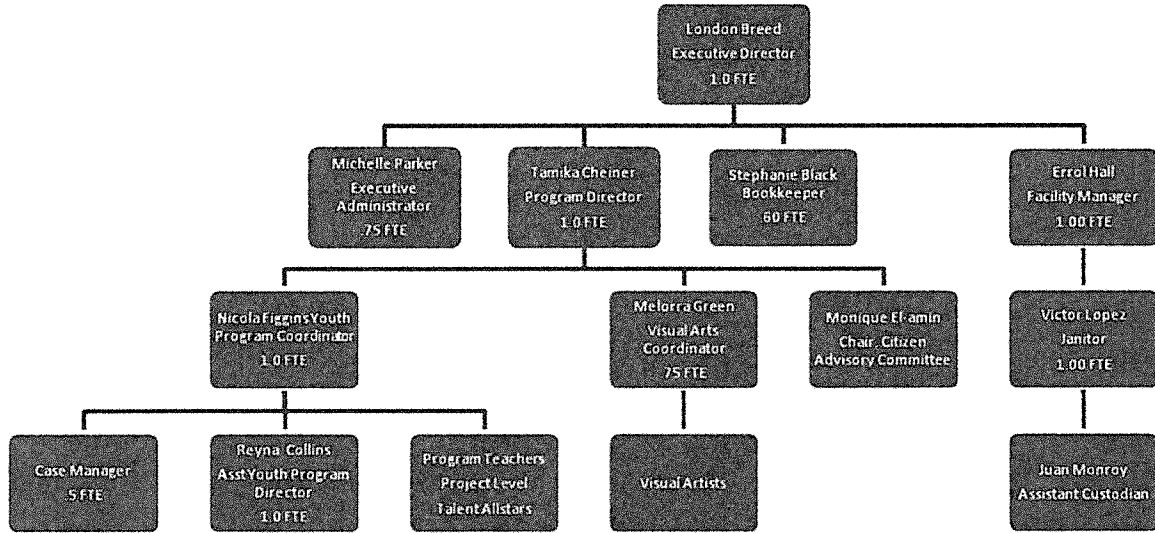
London Breed
Executive Director
1.0 FTE

Michelle Parker
Executive Administrator
.75 FTE

Tamika Cheiner
Program Director
1.0 FTE

Stephanie Black
Bookkeeper
.60 FTE

Errol Hall
Facility Manager
1.00 FTE

Nicola Figgins Youth Program Coordinator
1.0 FTE

Melorra Green
Visual Arts Coordinator
.75 FTE

Monique El-amin
Chair, Citizen Advisory Committee

Victor Lopez
Janitor
1.00 FTE

Case Manager
.5 FTE

Reyna Collins
Asst Youth Program Director
1.0 FTE

Program Teachers
Project Level
Talent Allstars

Visual Artists

Juan Monroy
Assistant Custodian